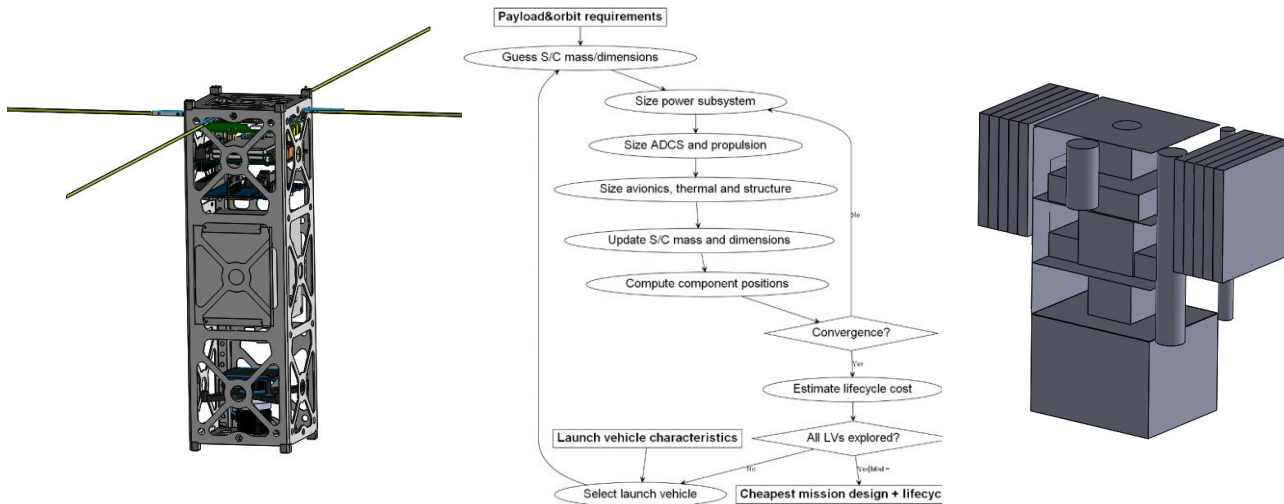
Payload&orbit requirements

Guess S/C mass/dimensions

Size power subsystem

Size ADCS and propulsion

Size avionics, thermal and structure

Update S/C mass and dimensions

Compute component positions

Convergence?

No

Yes

Estimate lifecycle cost

All LVs explored?

Launch vehicle characteristics

No

Yes

Select launch vehicle

Cheapest mission design + lifecyc